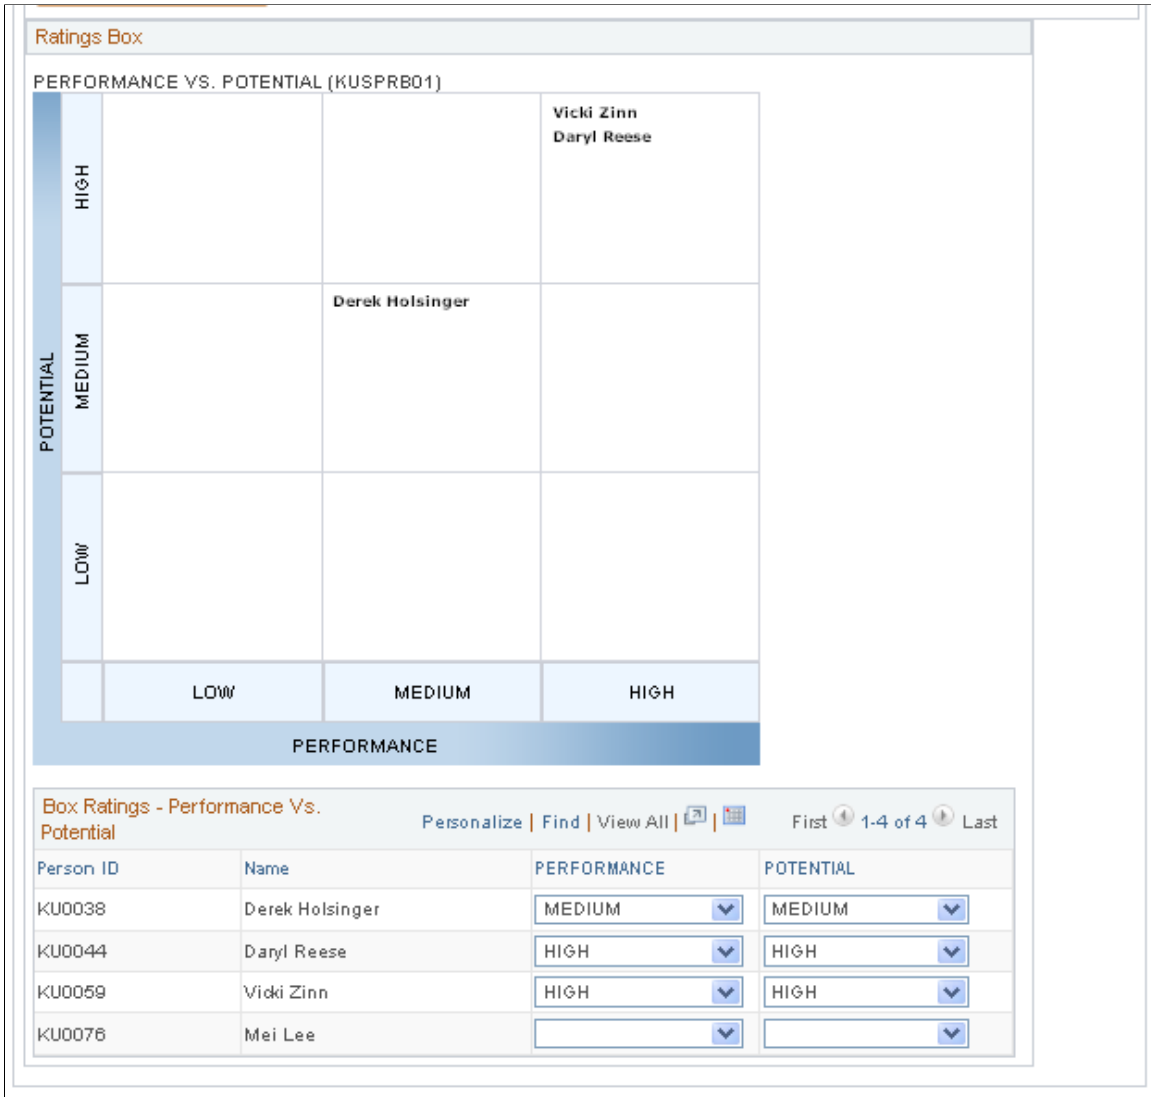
Ratings Box

PERFORMANCE VS. POTENTIAL (KUSPRB01)

POTENTIAL

| | LOW | MEDIUM | HIGH |
|---|---|---|---|
| HIGH | | | Vicki Zinn<br>Daryl Reese |
| MEDIUM | | Derek Holsinger | |
| LOW | | | |

PERFORMANCE

Box Ratings - Performance Vs. Potential

Personalize | Find | View All | | First 1-4 of 4 Last

| Person ID | Name | PERFORMANCE | POTENTIAL |
|---|---|---|---|
| KU0038 | Derek Holsinger | MEDIUM | MEDIUM |
| KU0044 | Daryl Reese | HIGH | HIGH |
| KU0059 | Vicki Zinn | HIGH | HIGH |
| KU0076 | Mei Lee | | |